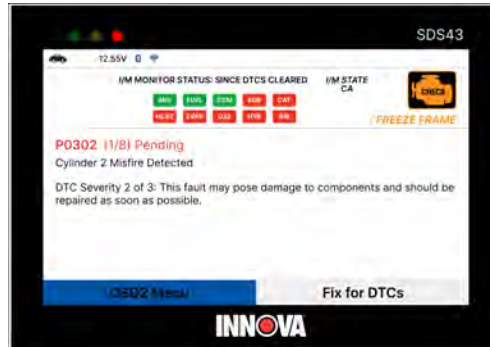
SDS43

12.55V

I/M MONITOR STATUS: SINCE DTCS CLEARED

I/M STATE
CA

MIS FUEL COM EGR CAT
HLSE EVAP O2S HTR SAI

CHECK

FREEZE FRAME

P0302 (1/8) Pending

Cylinder 2 Misfire Detected

DTC Severity 2 of 3: This fault may pose damage to components and should be repaired as soon as possible.

OBD2 Menu

Fix for DTCs

INNOVA